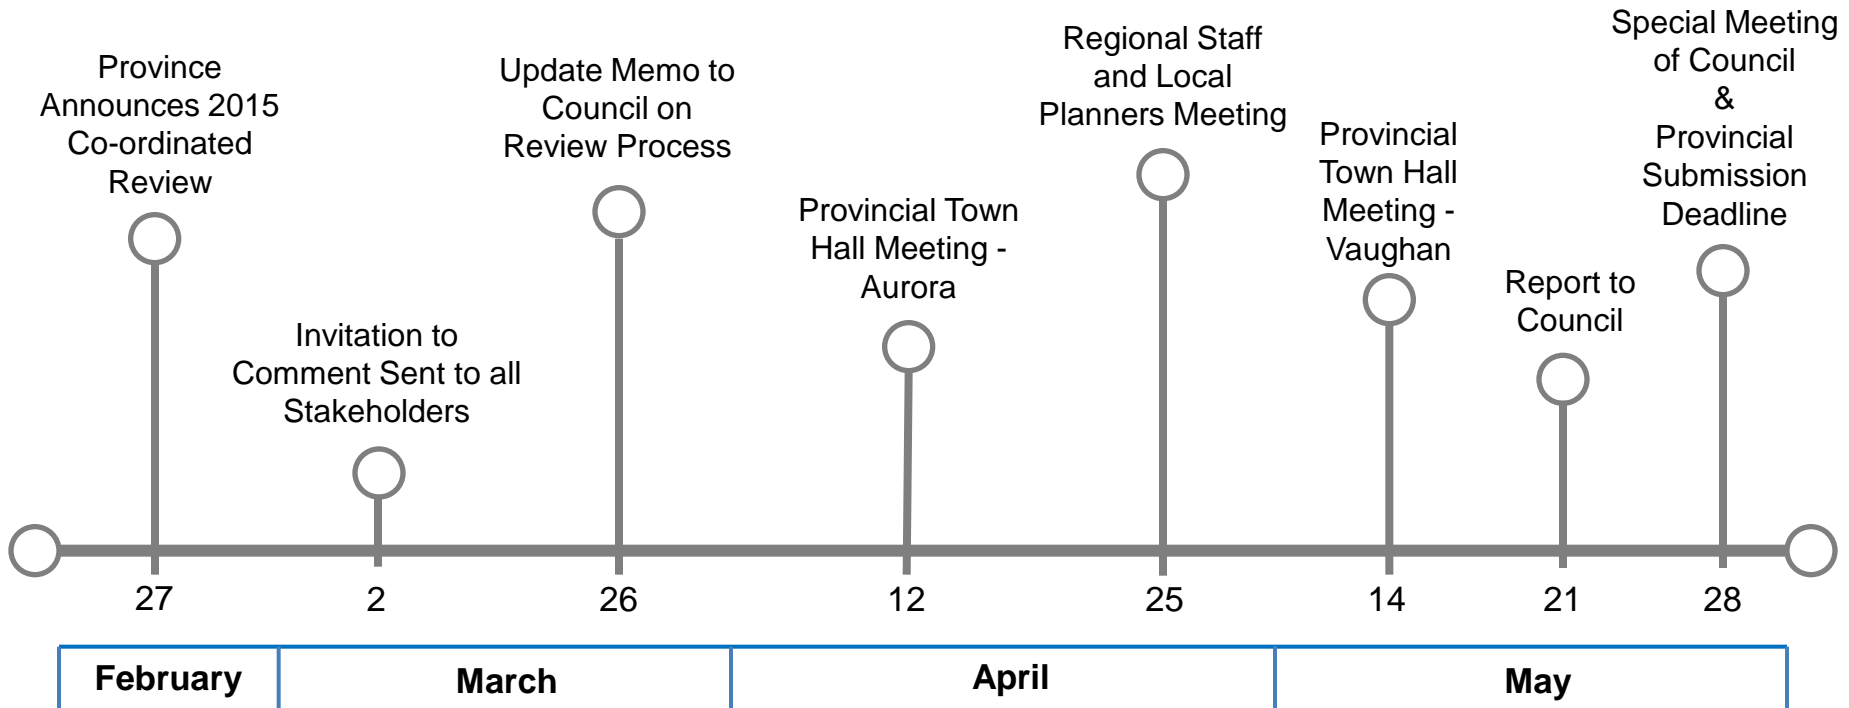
Province Announces 2015 Co-ordinated Review

Invitation to Comment Sent to all Stakeholders

Update Memo to Council on Review Process

Provincial Town Hall Meeting - Aurora

Regional Staff and Local Planners Meeting

Provincial Town Hall Meeting - Vaughan

Report to Council

Special Meeting of Council & Provincial Submission Deadline

27
2
26
12
25
14
21
28

| February | March | April | May |
|---|---|---|---|